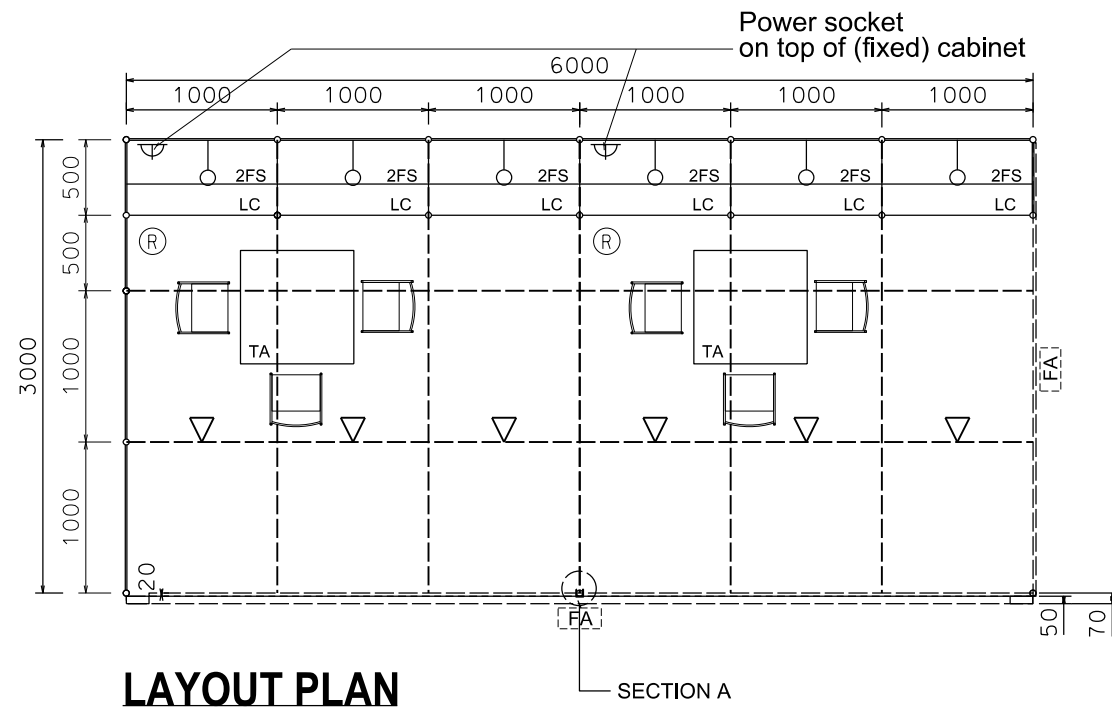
Power socket
on top of (fixed) cabinet

6000

1000 1000 1000 1000 1000 1000

2FS 2FS 2FS 2FS 2FS 2FS

LC LC LC LC LC LC

R R

TA TA

3000

500

500

1000

1000

20

FA

FA

50

70

LAYOUT PLAN

SECTION A